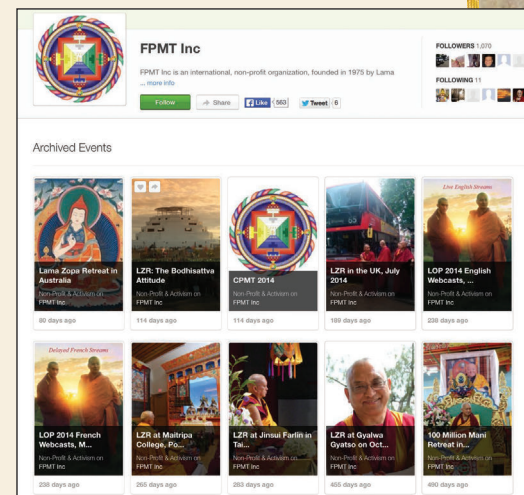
FPMT Inc

FPMT Inc is an international, non-profit organization, founded in 1975 by Lama ... more info

Follow

Share

Like 563

Tweet 6

FOLLOWERS 1,070

FOLLOWING 11

Archived Events

Lama Zopa Retreat in Australia

Non-Profit & Activism on FPMT Inc

80 days ago

LZR: The Bodhisattva Attitude

Non-Profit & Activism on FPMT Inc

114 days ago

CPMT 2014

114 days ago

LZR in the UK, July 2014

Non-Profit & Activism on FPMT Inc

189 days ago

Live English Streams

LOP 2014 English Webcasts, ...

Non-Profit & Activism on FPMT Inc

238 days ago

Delayed French Streams

LOP 2014 French Webcasts, M...

Non-Profit & Activism on FPMT Inc

238 days ago

LZR at Maitripa College, Po...

Non-Profit & Activism on FPMT Inc

265 days ago

LZR at Jinsui Farlin in Tai...

Non-Profit & Activism on FPMT Inc

283 days ago

LZR at Gyalwa Gyatso on Oct...

Non-Profit & Activism on FPMT Inc

455 days ago

100 Million Mani Retreat in...

Non-Profit & Activism on FPMT Inc

490 days ago